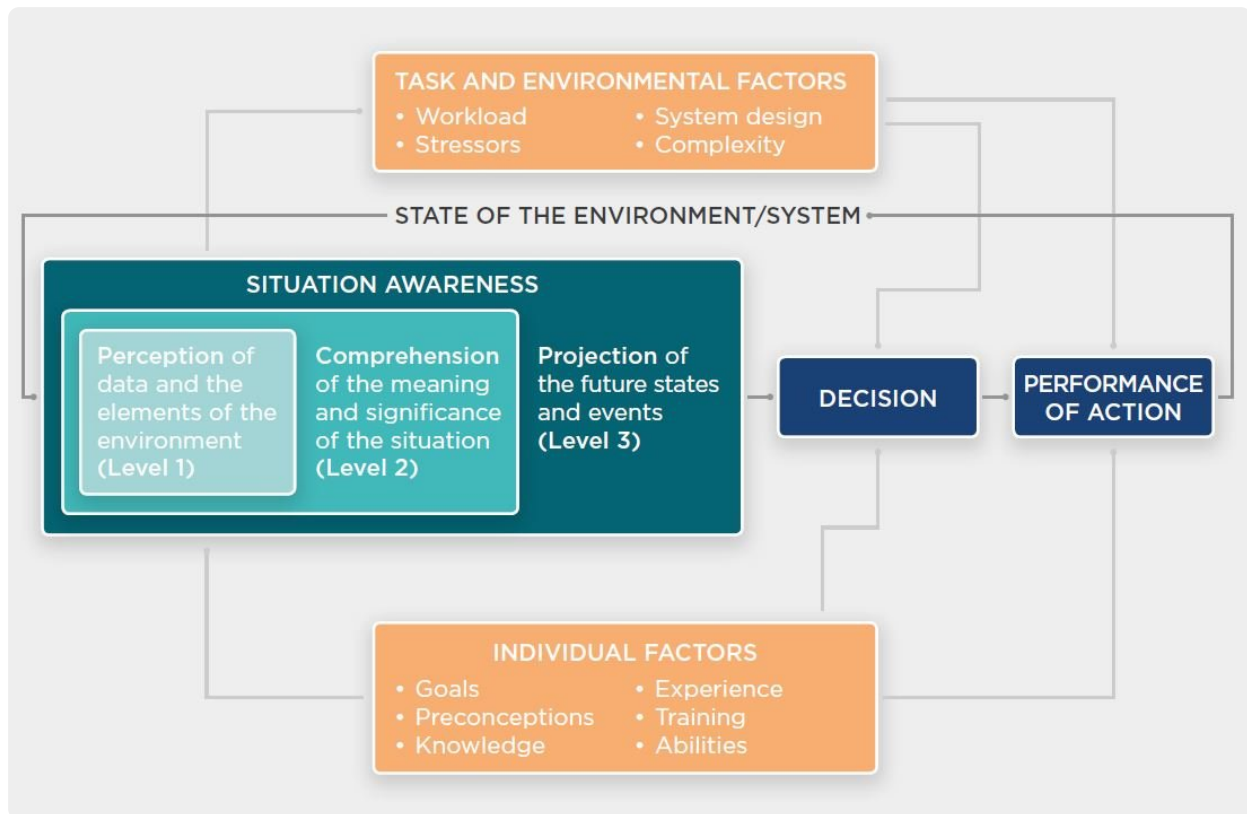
TASK AND ENVIRONMENTAL FACTORS
• Workload
• Stressors
• System design
• Complexity

STATE OF THE ENVIRONMENT/SYSTEM

SITUATION AWARENESS

**Perception** of data and the elements of the environment **(Level 1)**

**Comprehension** of the meaning and significance of the situation **(Level 2)**

**Projection** of the future states and events **(Level 3)**

DECISION

PERFORMANCE OF ACTION

INDIVIDUAL FACTORS
• Goals
• Preconceptions
• Knowledge
• Experience
• Training
• Abilities